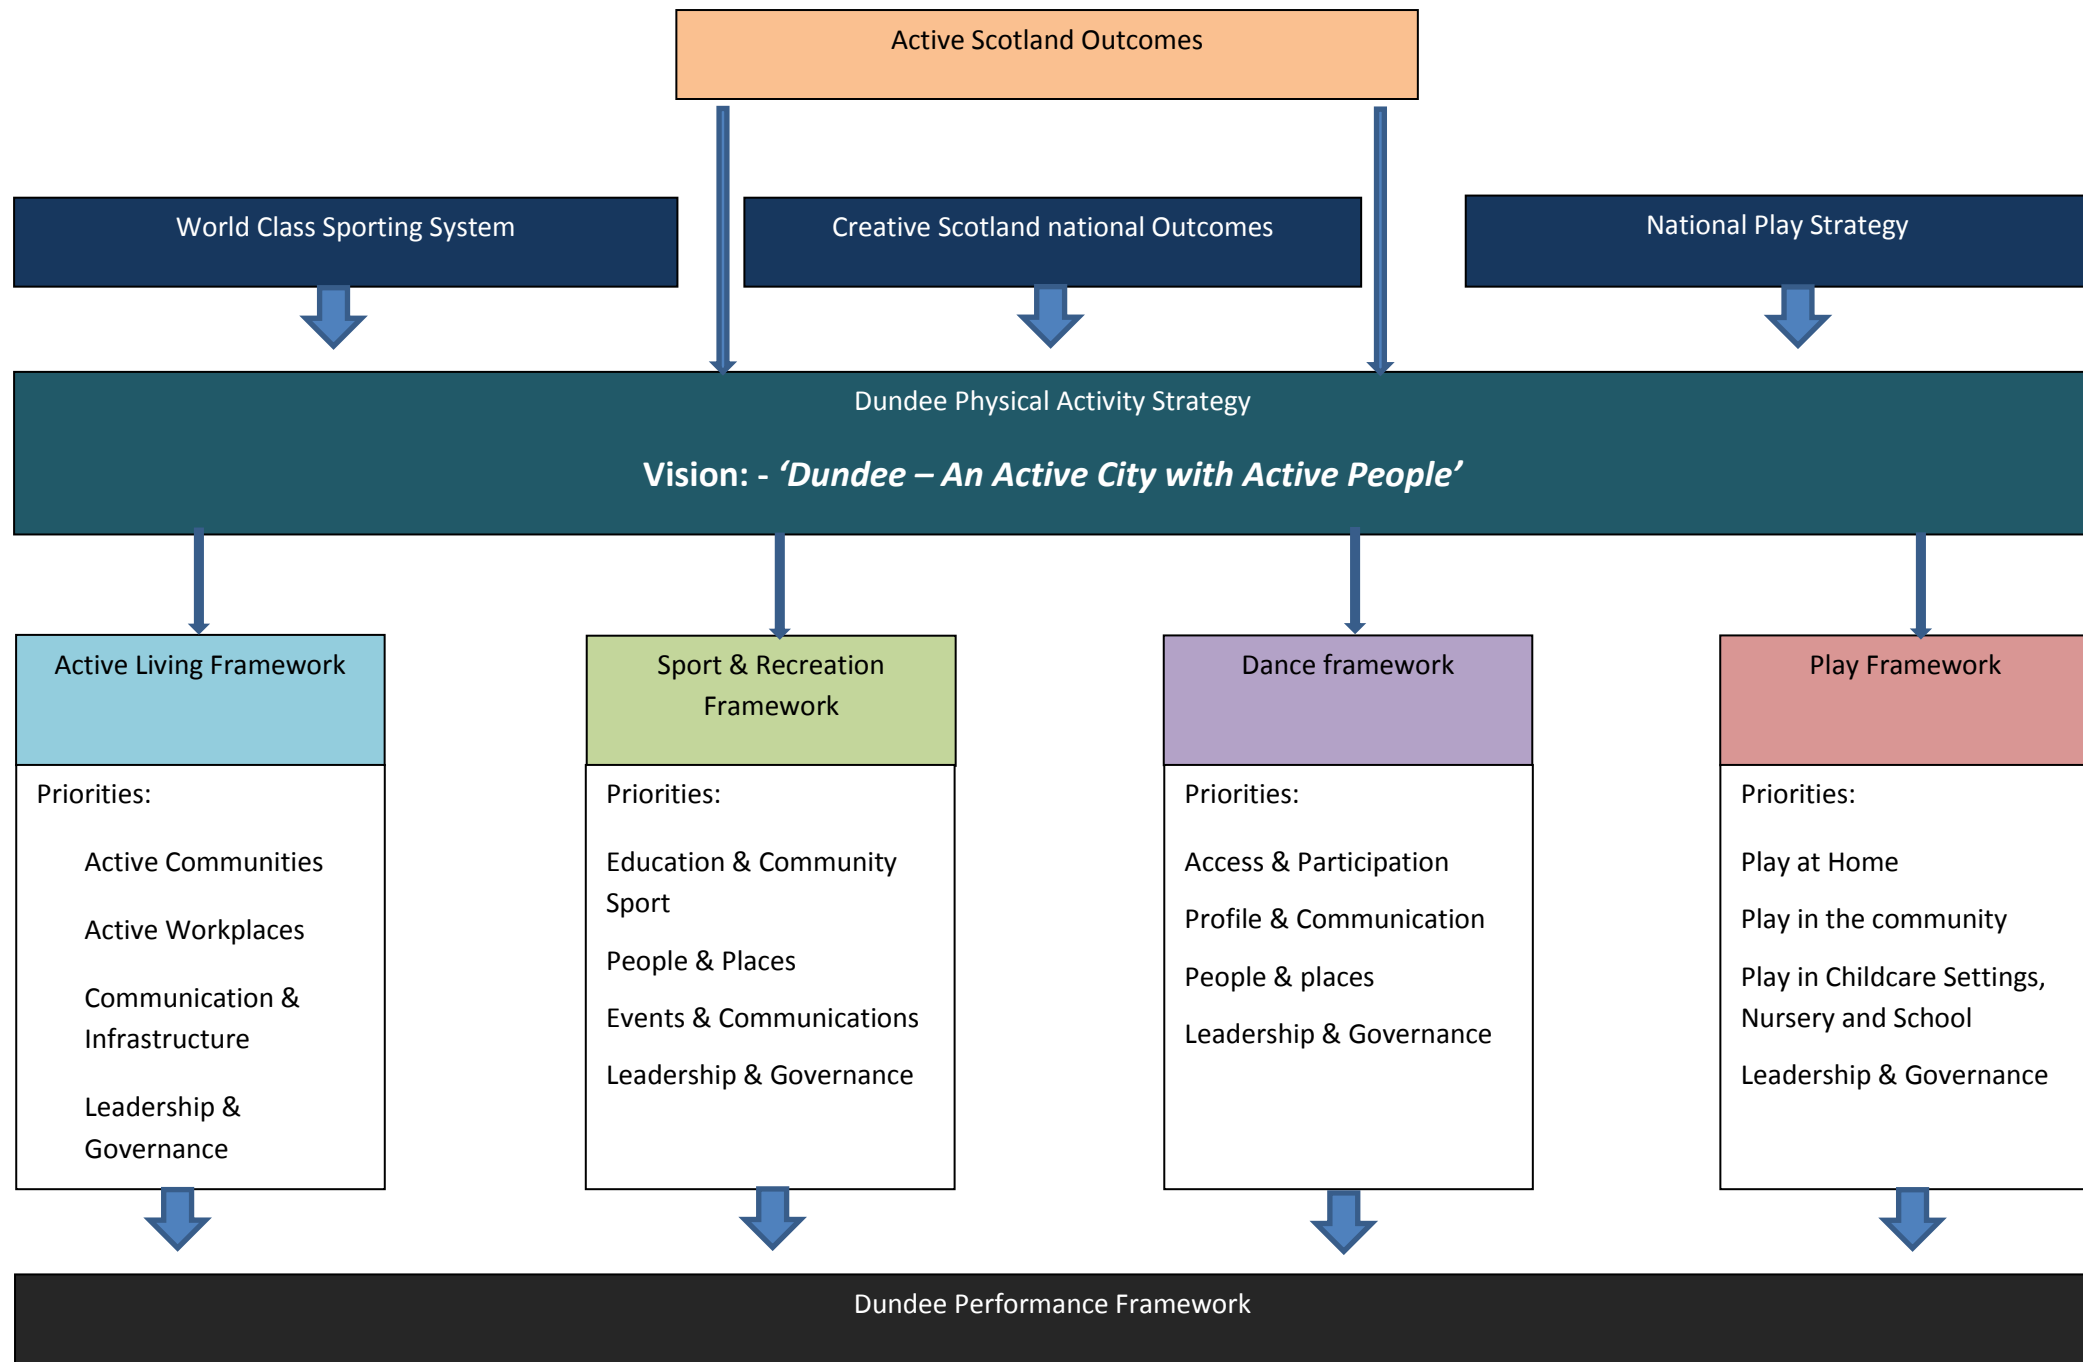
Active Scotland Outcomes

World Class Sporting System

Creative Scotland national Outcomes

National Play Strategy

Dundee Physical Activity Strategy

**Vision: - *'Dundee – An Active City with Active People'***

Active Living Framework

Priorities:

Active Communities

Active Workplaces

Communication & Infrastructure

Leadership & Governance

Sport & Recreation Framework

Priorities:

Education & Community Sport

People & Places

Events & Communications

Leadership & Governance

Dance framework

Priorities:

Access & Participation

Profile & Communication

People & places

Leadership & Governance

Play Framework

Priorities:

Play at Home

Play in the community

Play in Childcare Settings, Nursery and School

Leadership & Governance

Dundee Performance Framework